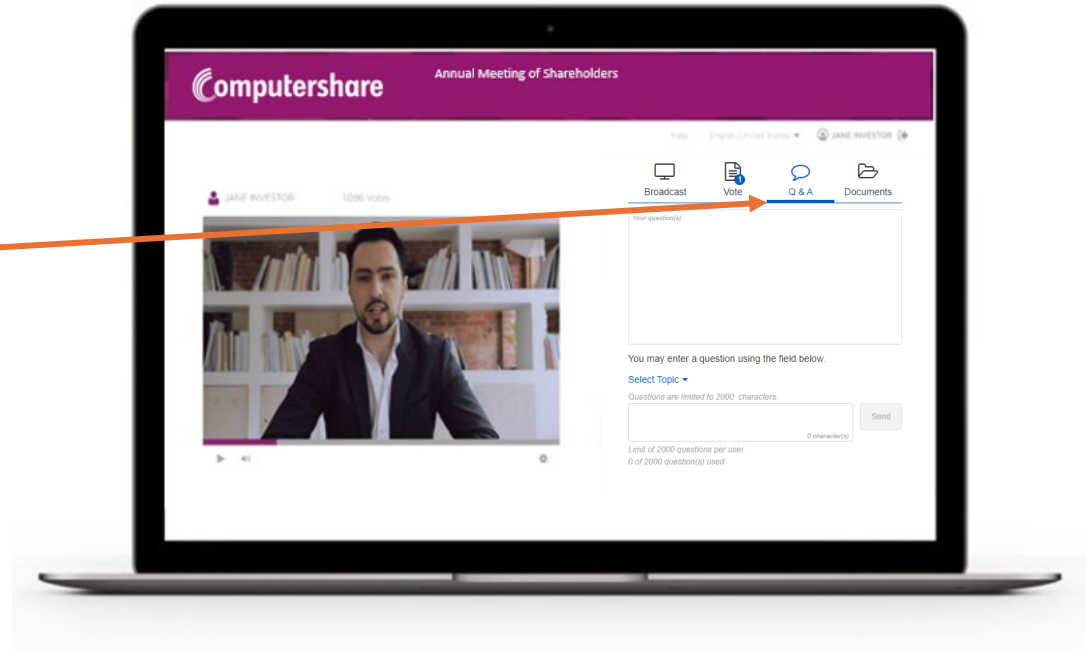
Computershare

Annual Meeting of Shareholders

Help English (United States) ▾ JANE INVESTOR

JANE INVESTOR 1096 Votes

Broadcast Vote Q & A Documents

Your question(s)

You may enter a question using the field below.

Select Topic ▾

Questions are limited to 2000 characters.

0 character(s)

Send

Limit of 2000 questions per user

0 of 2000 question(s) used